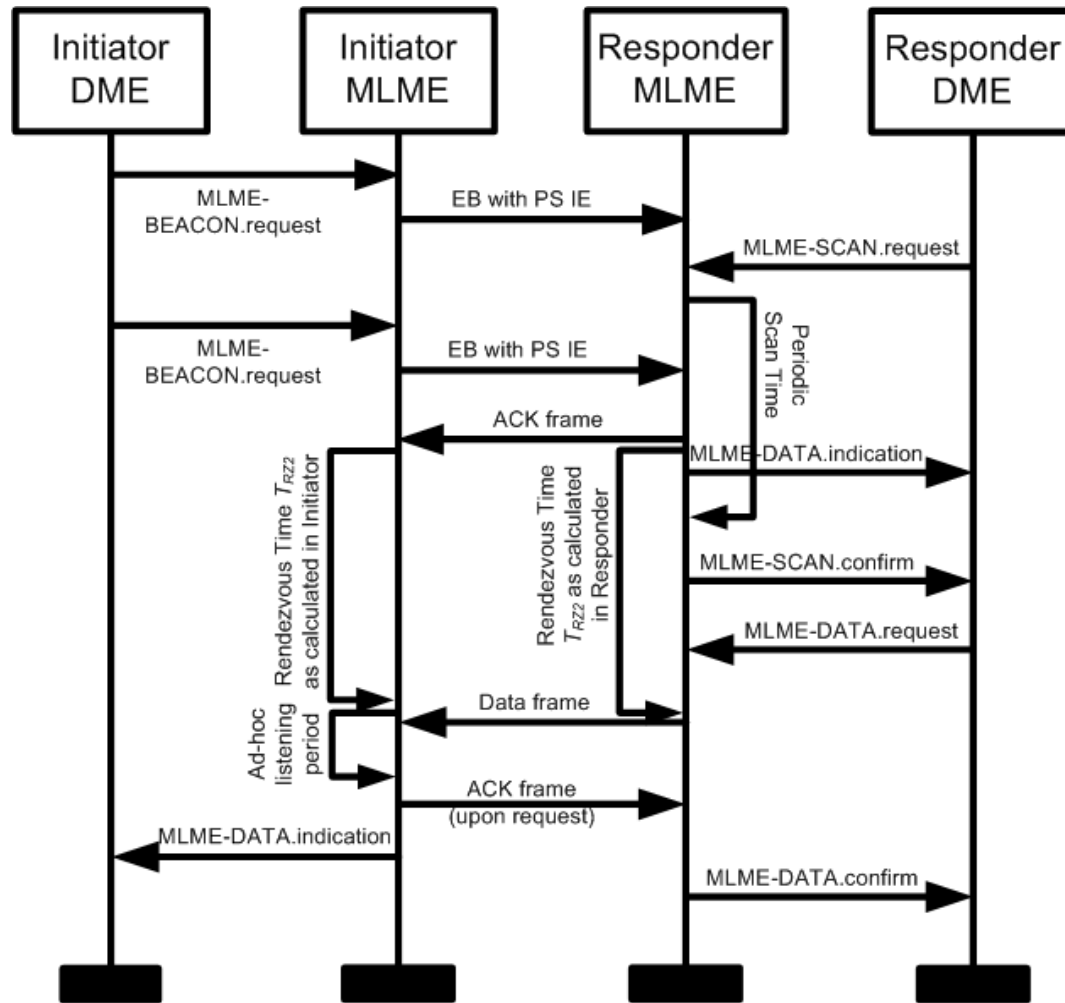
Initiator DME

Initiator MLME

Responder MLME

Responder DME

MLME-BEACON.request

EB with PS IE

MLME-SCAN.request

Periodic Scan Time

MLME-BEACON.request

EB with PS IE

ACK frame

MLME-DATA.indication

Rendezvous Time $T_{RZ2}$ as calculated in Initiator

Rendezvous Time $T_{RZ2}$ as calculated in Responder

MLME-SCAN.confirm

MLME-DATA.request

Data frame

Ad-hoc listening period

ACK frame (upon request)

MLME-DATA.indication

MLME-DATA.confirm